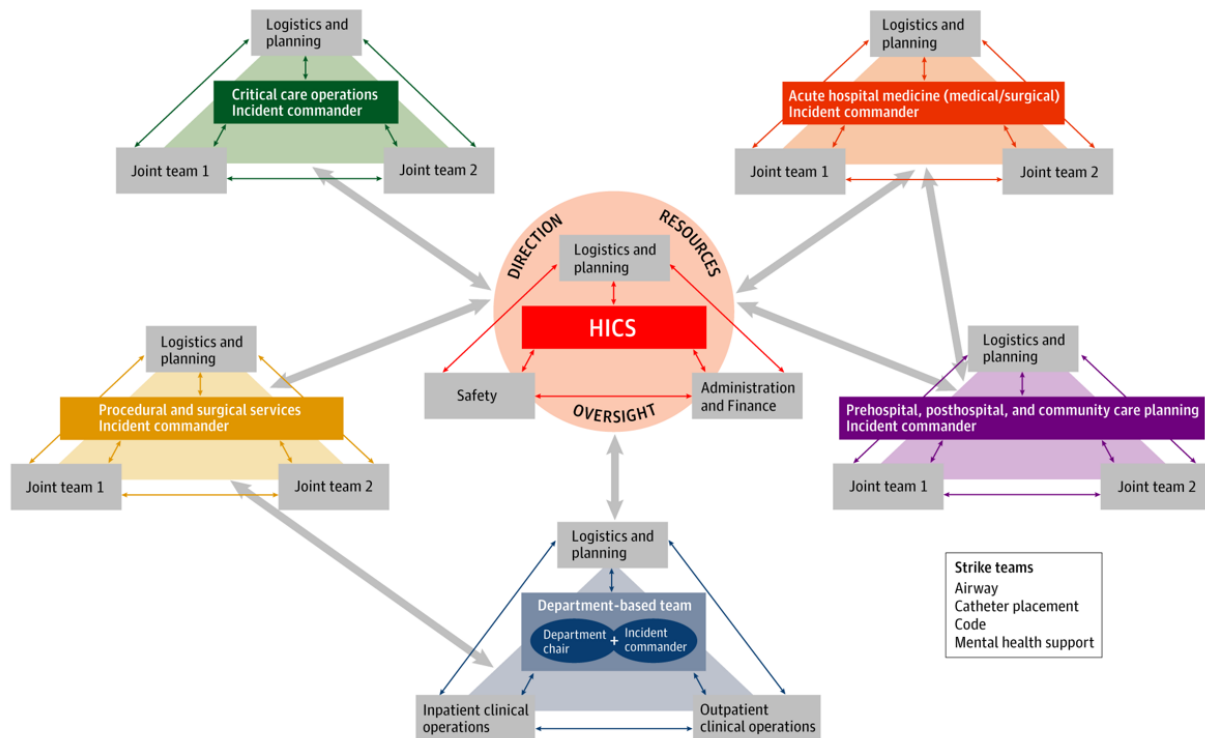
Logistics and planning

Critical care operations
Incident commander

Joint team 1

Joint team 2

Logistics and planning

Acute hospital medicine (medical/surgical)
Incident commander

Joint team 1

Joint team 2

DIRECTION

RESOURCES

Logistics and planning

HICS

Safety

Administration and Finance

OVERSIGHT

Logistics and planning

Procedural and surgical services
Incident commander

Joint team 1

Joint team 2

Logistics and planning

Prehospital, posthospital, and community care planning
Incident commander

Joint team 1

Joint team 2

Logistics and planning

Department-based team

Department chair

+

Incident commander

Inpatient clinical operations

Outpatient clinical operations

Strike teams
Airway
Catheter placement
Code
Mental health support